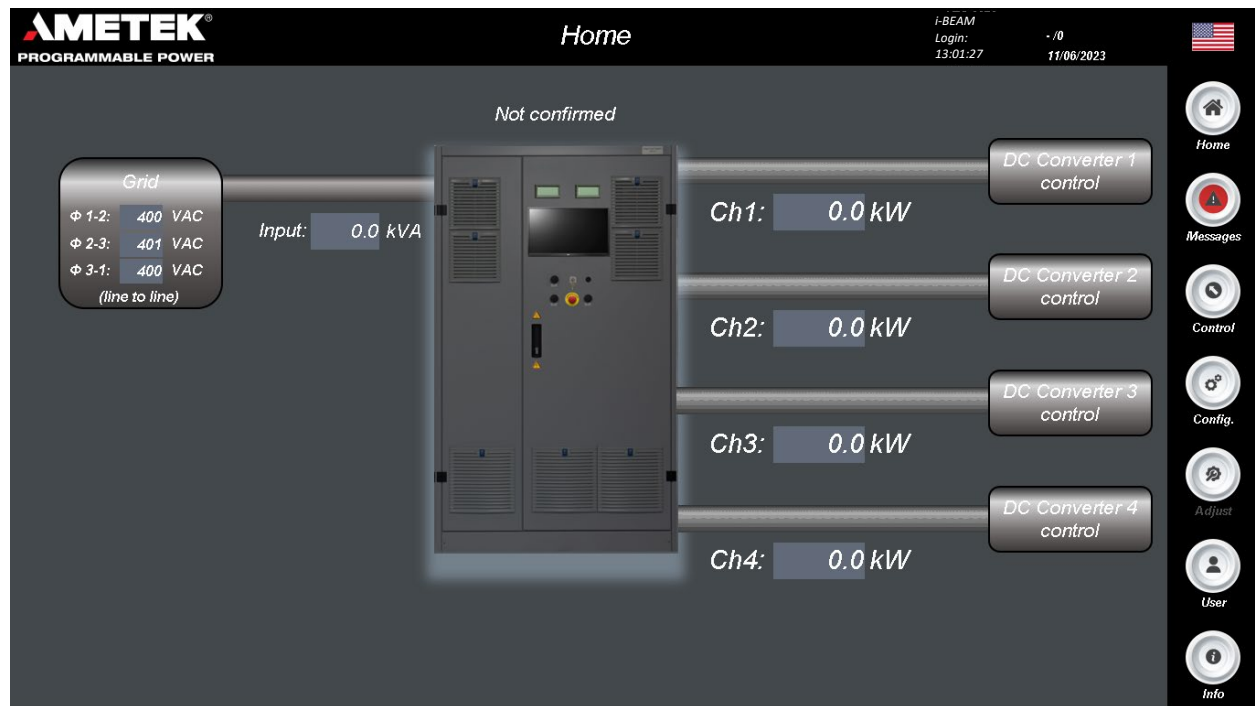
AMETEK®
PROGRAMMABLE POWER

Home

i-BEAM
Login: - /0
13:01:27 11/06/2023

Not confirmed

Grid
Φ 1-2: 400 VAC
Φ 2-3: 401 VAC
Φ 3-1: 400 VAC
(line to line)

Input: 0.0 kVA

DC Converter 1 control
Ch1: 0.0 kW

DC Converter 2 control
Ch2: 0.0 kW

DC Converter 3 control
Ch3: 0.0 kW

DC Converter 4 control
Ch4: 0.0 kW

Home
Messages
Control
Config.
Adjust
User
Info